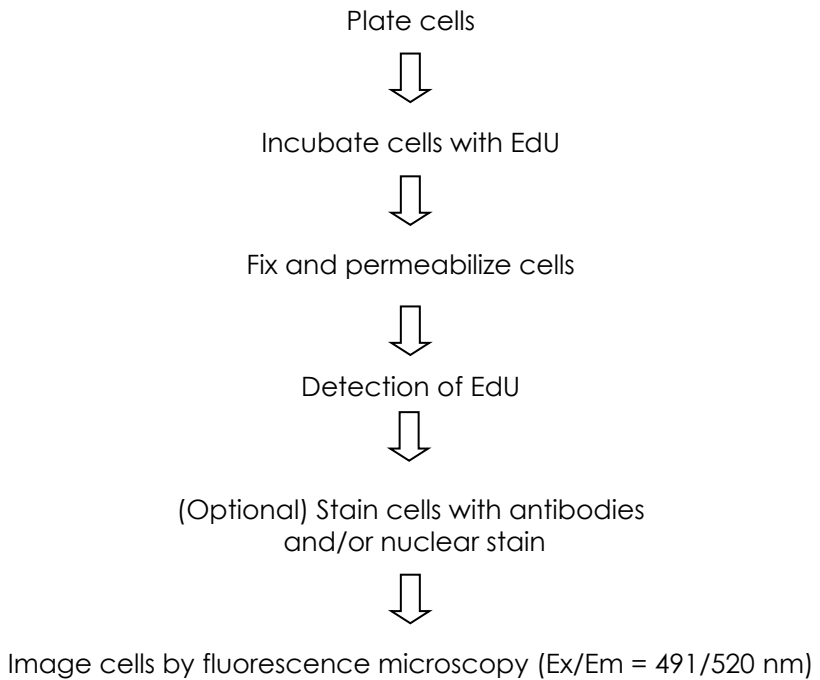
Plate cells

Incubate cells with EdU

Fix and permeabilize cells

Detection of EdU

(Optional) Stain cells with antibodies and/or nuclear stain

Image cells by fluorescence microscopy (Ex/Em = 491/520 nm)